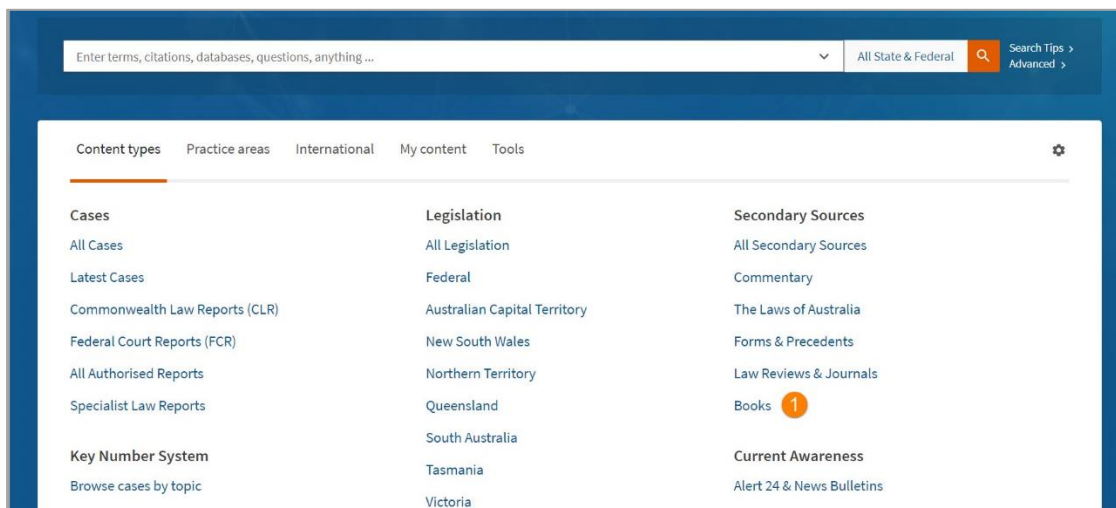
Enter terms, citations, databases, questions, anything ...

All State & Federal

Search Tips ›
Advanced ›

Content types  Practice areas  International  My content  Tools

Cases
All Cases
Latest Cases
Commonwealth Law Reports (CLR)
Federal Court Reports (FCR)
All Authorised Reports
Specialist Law Reports

Key Number System
Browse cases by topic

Legislation
All Legislation
Federal
Australian Capital Territory
New South Wales
Northern Territory
Queensland
South Australia
Tasmania
Victoria

Secondary Sources
All Secondary Sources
Commentary
The Laws of Australia
Forms & Precedents
Law Reviews & Journals
Books 1

Current Awareness
Alert 24 & News Bulletins